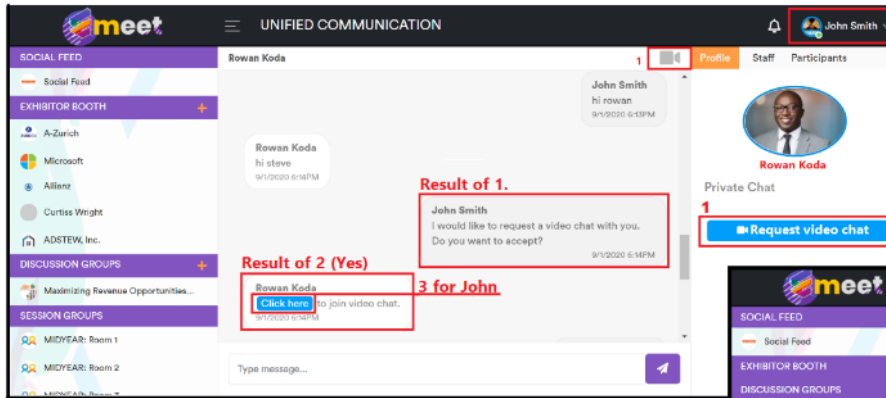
meet

UNIFIED COMMUNICATION

John Smith

SOCIAL FEED

Social Feed

EXHIBITOR BOOTH

A-Zurich

Microsoft

Allianz

Curtiss Wright

ADSTEW, Inc.

DISCUSSION GROUPS

Maximizing Revenue Opportunities...

SESSION GROUPS

MIDYEAR: Room 1

MIDYEAR: Room 2

MIDYEAR: Room 3

Rowan Koda

1

John Smith
hi rowan
9/1/2020 6:13PM

Rowan Koda
hi steve
9/1/2020 6:14PM

Result of 1.

John Smith
I would like to request a video chat with you. Do you want to accept?
9/1/2020 6:14PM

Result of 2 (Yes)

Rowan Koda
Click here to join video chat.
9/1/2020 6:14PM

3 for John

Type message...

Profile

Staff

Participants

Rowan Koda

Private Chat

1

Request video chat

meet

SOCIAL FEED

Social Feed

EXHIBITOR BOOTH

DISCUSSION GROUPS